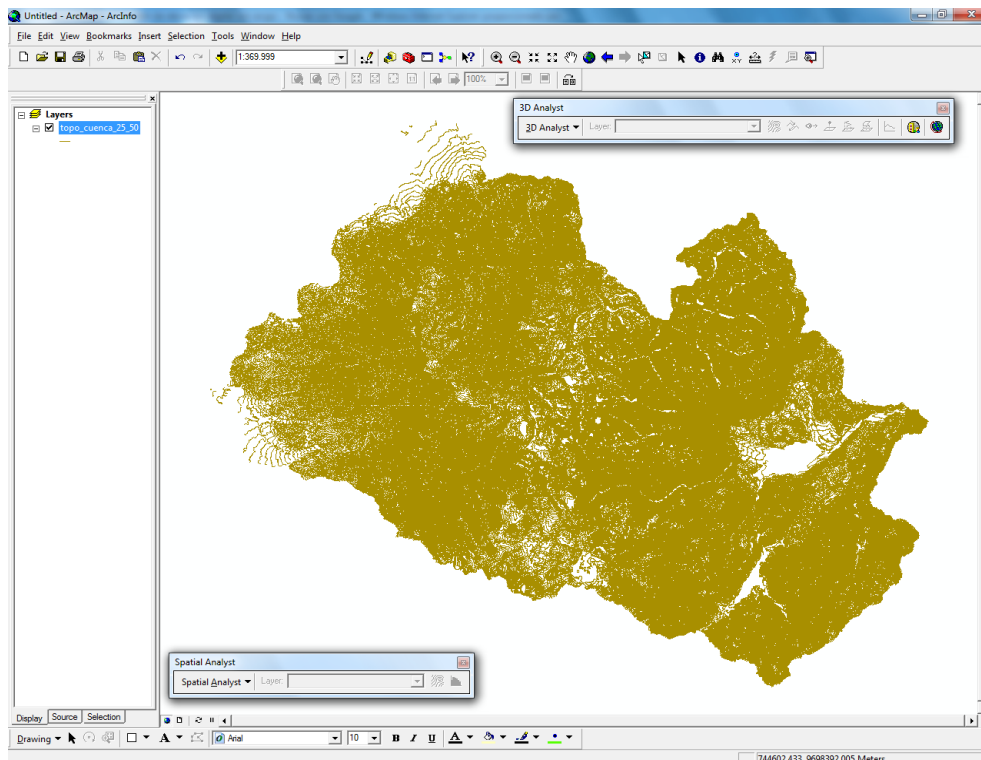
Untitled - ArcMap - ArcInfo

File Edit View Bookmarks Insert Selection Tools Window Help

1:369.999

100%

Layers

topo_cuenca_25_50

3D Analyst

3D Analyst ▾ Layer:

Spatial Analyst

Spatial Analyst ▾ Layer:

Display Source Selection

Drawing ▾

Arial

10

B I U

744602.433 9698392.005 Meters